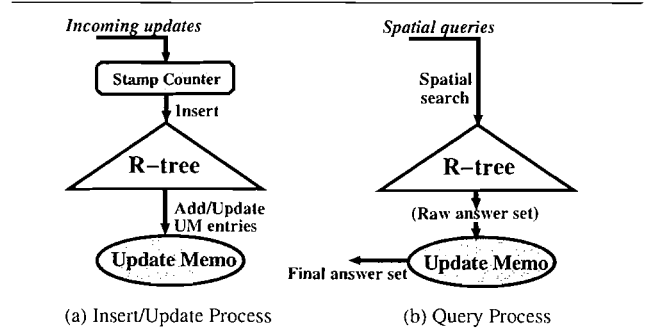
Incoming updates

Stamp Counter

Insert

R–tree

Add/Update UM entries

Update Memo

(a) Insert/Update Process

Spatial queries

Spatial search

R–tree

(Raw answer set)

Update Memo

Final answer set

(b) Query Process